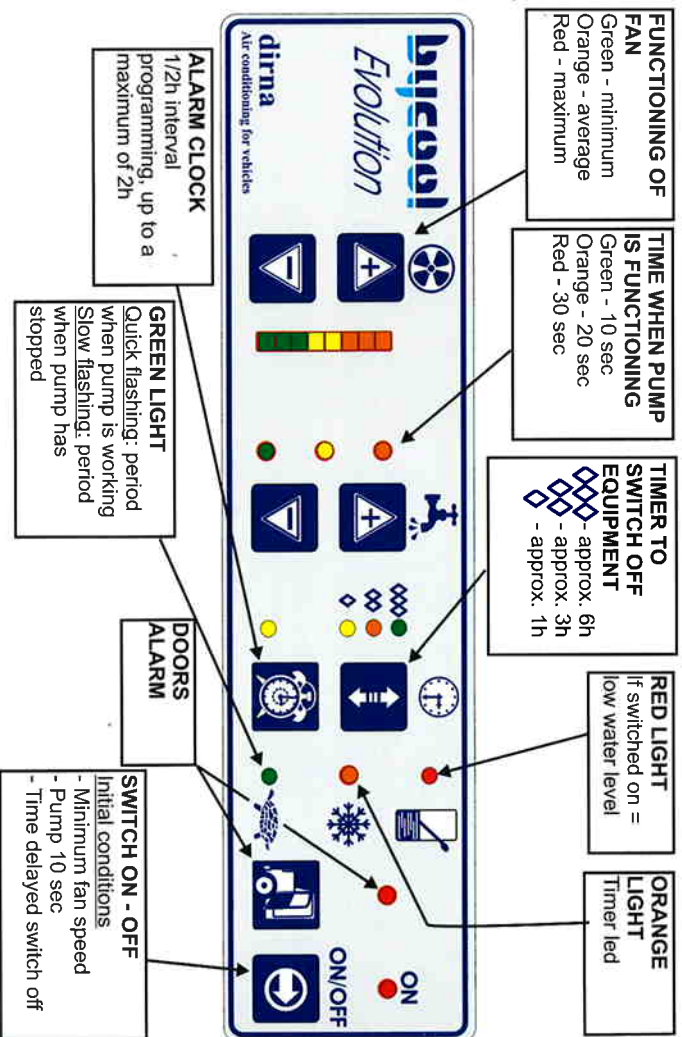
FUNCTIONING OF FAN
Green - minimum
Orange - average
Red - maximum

bycool
Evolution
dirna
Air conditioning for vehicles

ALARM CLOCK
1/2h interval programming, up to a maximum of 2h

TIME WHEN PUMP IS FUNCTIONING
Green - 10 sec
Orange - 20 sec
Red - 30 sec

GREEN LIGHT
Quick flashing: period when pump is working
Slow flashing: period when pump has stopped

TIMER TO SWITCH OFF EQUIPMENT
- approx. 6h
- approx. 3h
- approx. 1h

DOORS ALARM

RED LIGHT
If switched on = low water level

SWITCH ON - OFF
Initial conditions
- Minimum fan speed
- Pump 10 sec
- Time delayed switch off

ORANGE LIGHT
Timer led

ON
ON/OFF